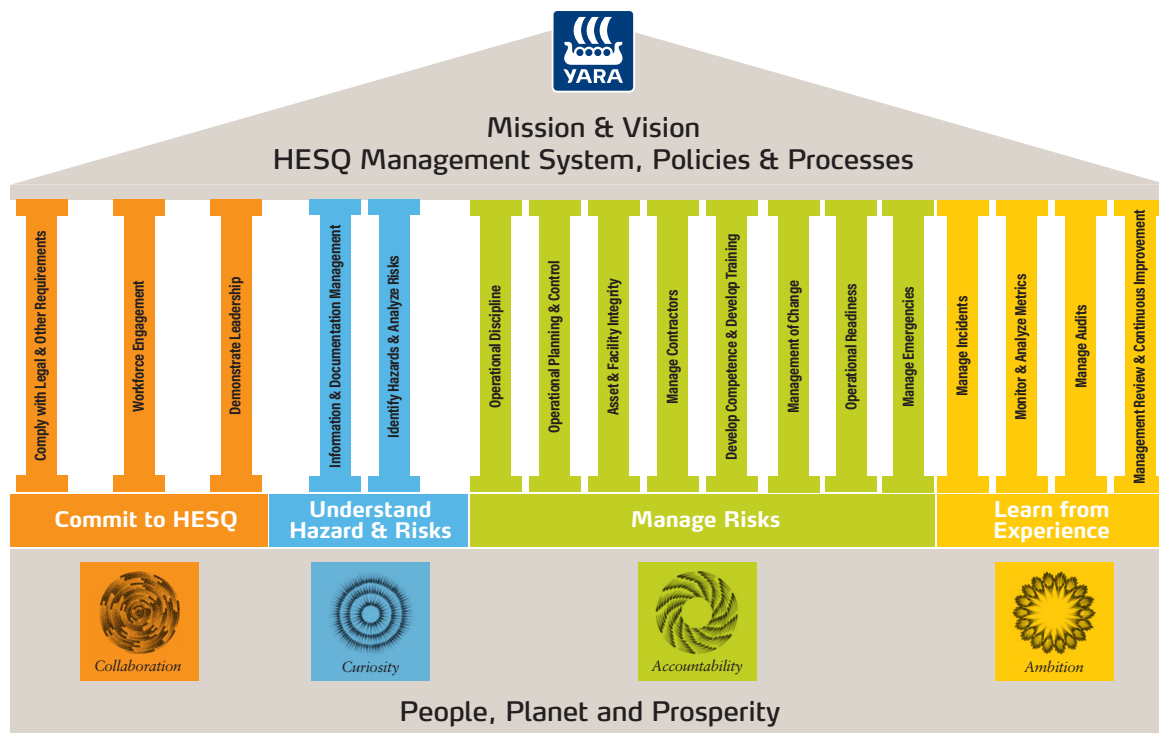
YARA

Mission & Vision
HESQ Management System, Policies & Processes

Comply with Legal & Other Requirements

Workforce Engagement

Demonstrate Leadership

Information & Documentation Management

Identify Hazards & Analyze Risks

Operational Discipline

Operational Planning & Control

Asset & Facility Integrity

Manage Contractors

Develop Competence & Develop Training

Management of Change

Operational Readiness

Manage Emergencies

Manage Incidents

Monitor & Analyze Metrics

Manage Audits

Management Review & Continuous Improvement

Commit to HESQ

Understand Hazard & Risks

Manage Risks

Learn from Experience

Collaboration

Curiosity

Accountability

Ambition

People, Planet and Prosperity